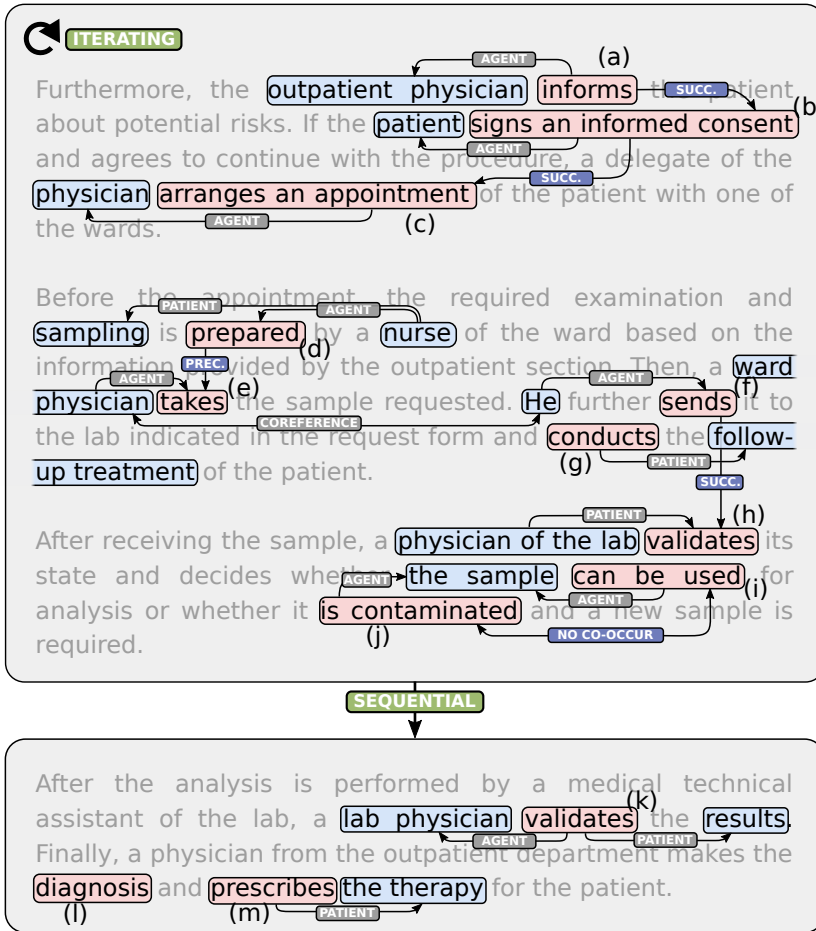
ITERATING

AGENT (a)

Furthermore, the outpatient physician informs the patient SUCC. (b) about potential risks. If the patient signs an informed consent AGENT and agrees to continue with the procedure, a delegate of the SUCC. physician arranges an appointment of the patient with one of AGENT (c) the wards.

Before the appointment, the required examination and PATIENT AGENT sampling is prepared by a nurse of the ward based on the (d) information provided by the outpatient section. Then, a ward PREC. AGENT (e) AGENT (f) physician takes the sample requested. He further sends it to COREFERENCE the lab indicated in the request form and conducts the follow-up treatment of the patient. (g) PATIENT SUCC.

PATIENT (h) After receiving the sample, a physician of the lab validates its state and decides whether AGENT the sample can be used for (i) analysis or whether it is contaminated AGENT and a new sample is required. (j) NO CO-OCCUR

SEQUENTIAL

After the analysis is performed by a medical technical (k) assistant of the lab, a lab physician validates the results. AGENT PATIENT Finally, a physician from the outpatient department makes the diagnosis and prescribes the therapy for the patient. (l) (m) PATIENT